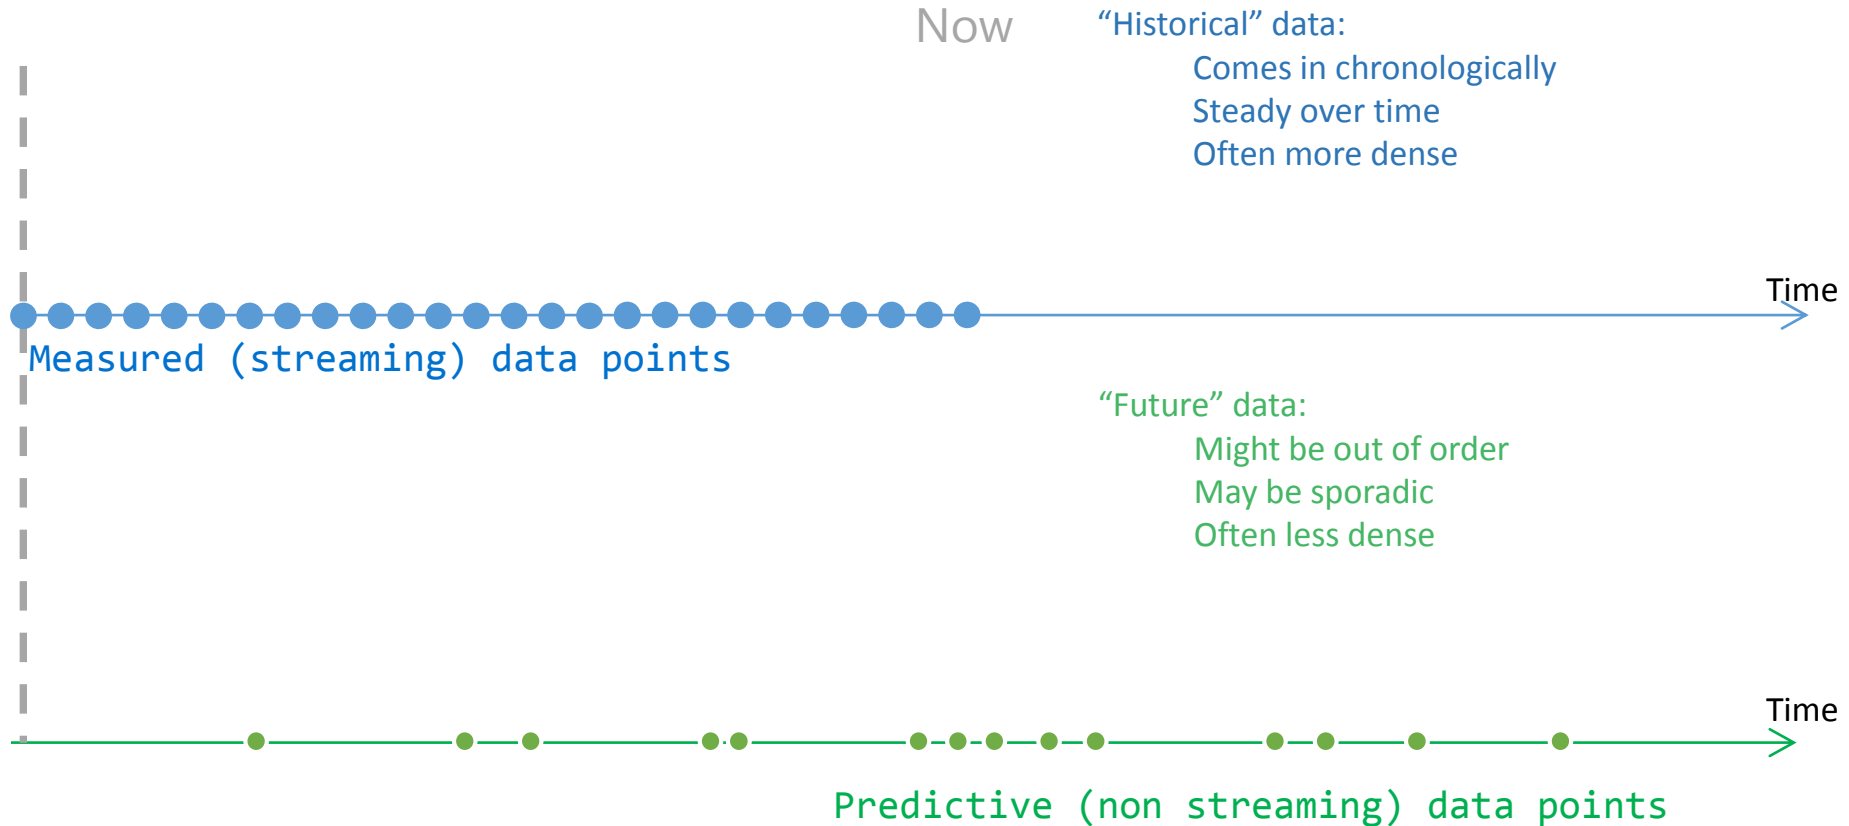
Now

“Historical” data:
Comes in chronologically
Steady over time
Often more dense

Time

Measured (streaming) data points

“Future” data:
Might be out of order
May be sporadic
Often less dense

Time

Predictive (non streaming) data points